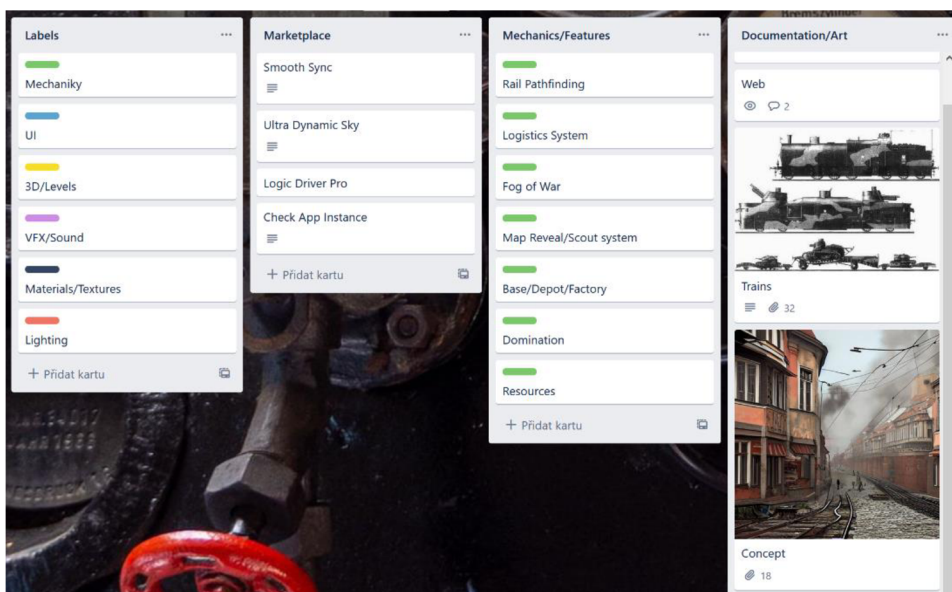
Labels ···

Mechaniky

UI

3D/Levels

VFX/Sound

Materials/Textures

Lighting

+ Přidat kartu

Marketplace ···

Smooth Sync

Ultra Dynamic Sky

Logic Driver Pro

Check App Instance

+ Přidat kartu

Mechanics/Features ···

Rail Pathfinding

Logistics System

Fog of War

Map Reveal/Scout system

Base/Depot/Factory

Domination

Resources

+ Přidat kartu

Documentation/Art ···

Web

2

Trains

32

Concept

18